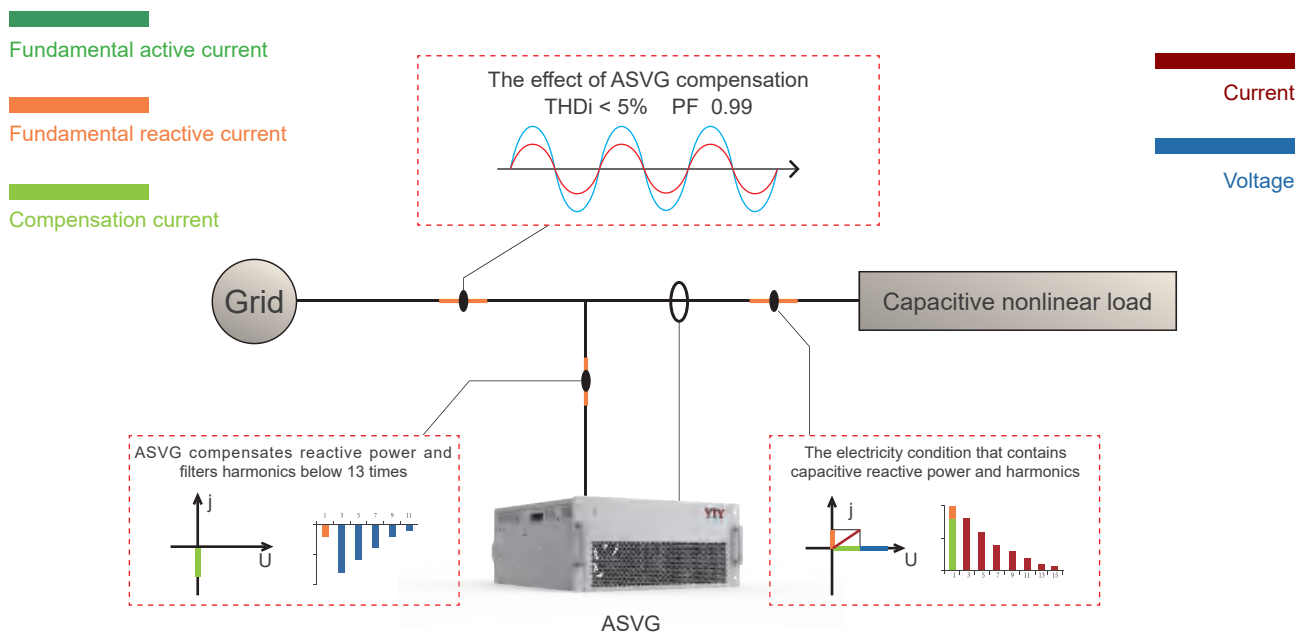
Fundamental active current

Fundamental reactive current

Compensation current

The effect of ASVG compensation
THDi < 5%  PF 0.99

Current

Voltage

Grid

Capacitive nonlinear load

ASVG compensates reactive power and filters harmonics below 13 times

j

U

1 3 5 7 9 11

YTY

ASVG

The electricity condition that contains capacitive reactive power and harmonics

j

U

1 3 5 7 9 11 13 15